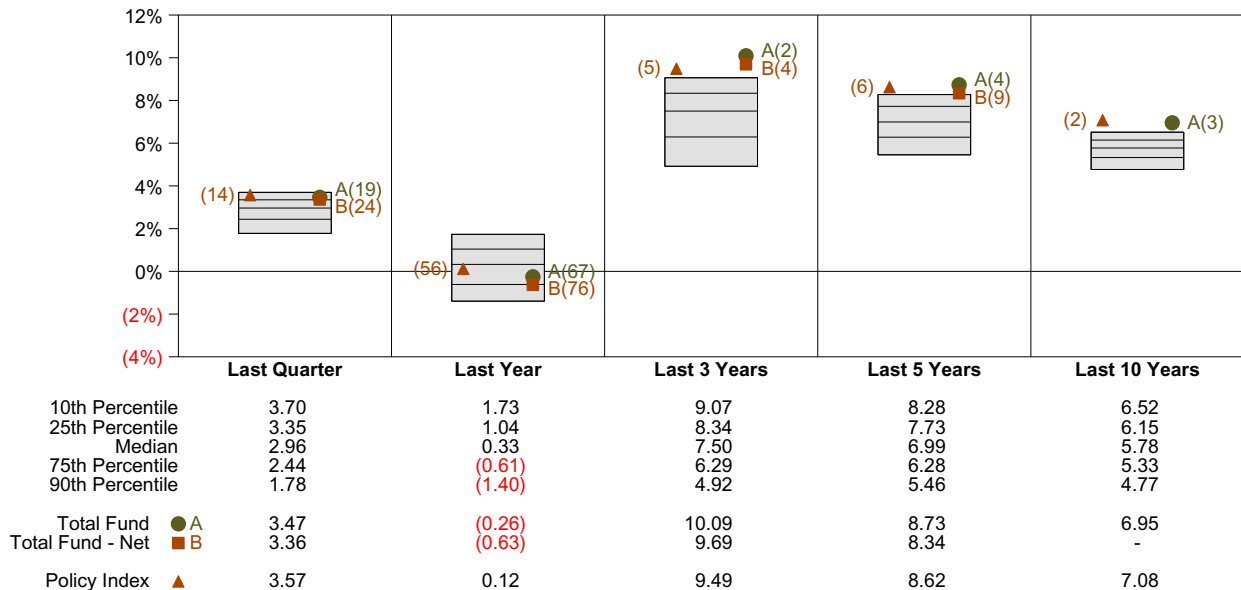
12%
10%
8%
6%
4%
2%
0%
(2%)
(4%)

(14) A(19) B(24)
(56) A(67) B(76)
(5) A(2) B(4)
(6) A(4) B(9)
(2) A(3)

| | Last Quarter | Last Year | Last 3 Years | Last 5 Years | Last 10 Years |
|---|---|---|---|---|---|
| 10th Percentile | 3.70 | 1.73 | 9.07 | 8.28 | 6.52 |
| 25th Percentile | 3.35 | 1.04 | 8.34 | 7.73 | 6.15 |
| Median | 2.96 | 0.33 | 7.50 | 6.99 | 5.78 |
| 75th Percentile | 2.44 | (0.61) | 6.29 | 6.28 | 5.33 |
| 90th Percentile | 1.78 | (1.40) | 4.92 | 5.46 | 4.77 |
| Total Fund A | 3.47 | (0.26) | 10.09 | 8.73 | 6.95 |
| Total Fund - Net B | 3.36 | (0.63) | 9.69 | 8.34 | - |
| Policy Index | 3.57 | 0.12 | 9.49 | 8.62 | 7.08 |